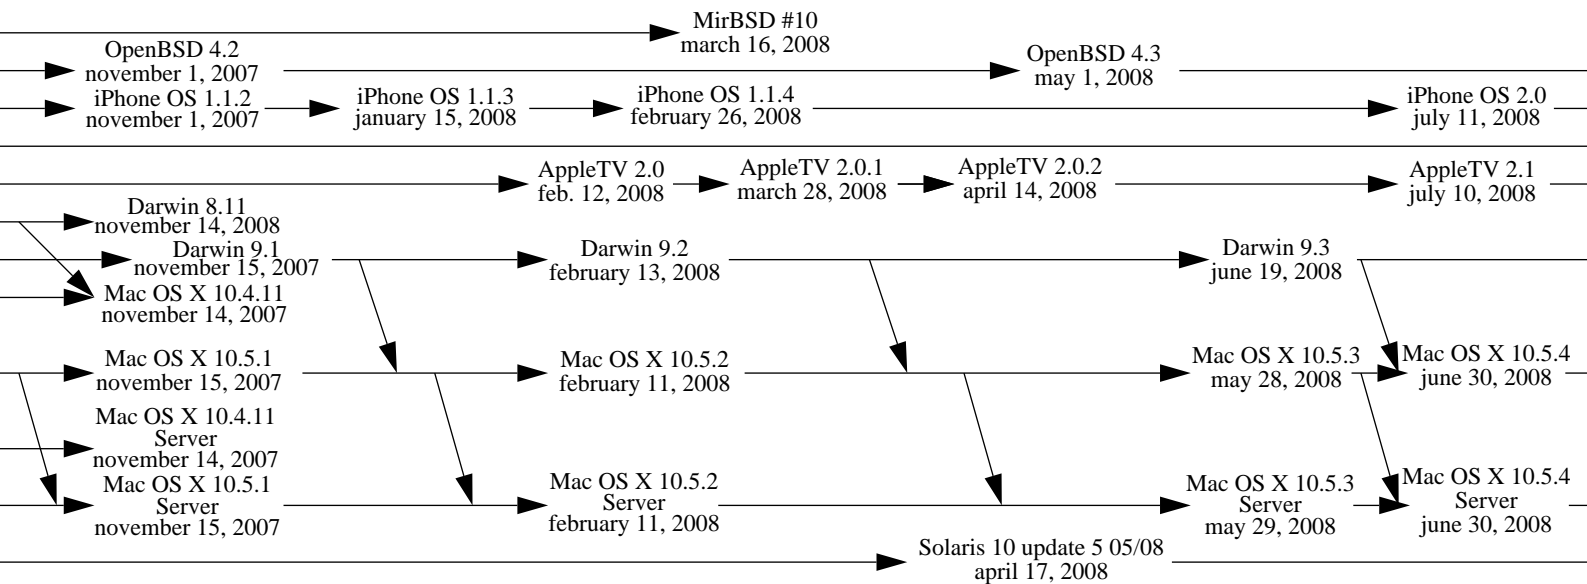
MirBSD #10
march 16, 2008

OpenBSD 4.2
november 1, 2007

OpenBSD 4.3
may 1, 2008

iPhone OS 1.1.2
november 1, 2007

iPhone OS 1.1.3
january 15, 2008

iPhone OS 1.1.4
february 26, 2008

iPhone OS 2.0
july 11, 2008

AppleTV 2.0
feb. 12, 2008

AppleTV 2.0.1
march 28, 2008

AppleTV 2.0.2
april 14, 2008

AppleTV 2.1
july 10, 2008

Darwin 8.11
november 14, 2008

Darwin 9.1
november 15, 2007

Darwin 9.2
february 13, 2008

Darwin 9.3
june 19, 2008

Mac OS X 10.4.11
november 14, 2007

Mac OS X 10.5.1
november 15, 2007

Mac OS X 10.5.2
february 11, 2008

Mac OS X 10.5.3
may 28, 2008

Mac OS X 10.5.4
june 30, 2008

Mac OS X 10.4.11
Server
november 14, 2007

Mac OS X 10.5.1
Server
november 15, 2007

Mac OS X 10.5.2
Server
february 11, 2008

Mac OS X 10.5.3
Server
may 29, 2008

Mac OS X 10.5.4
Server
june 30, 2008

Solaris 10 update 5 05/08
april 17, 2008